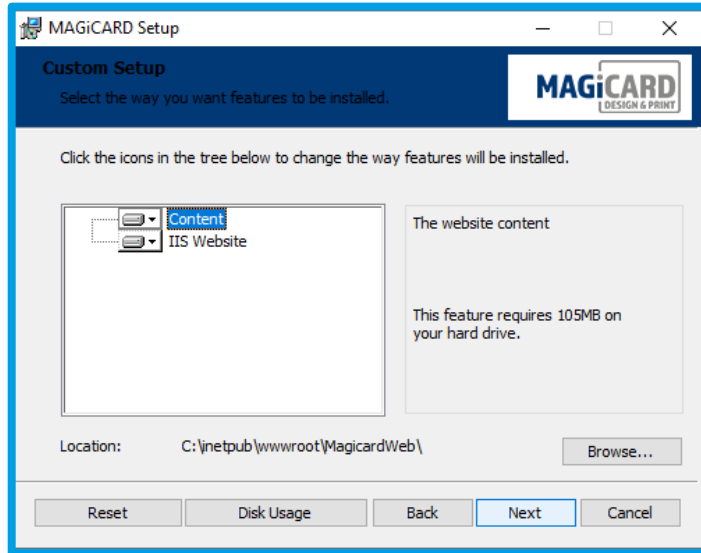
MAGiCARD Setup

Custom Setup

Select the way you want features to be installed.

MAGiCARD DESIGN & PRINT

Click the icons in the tree below to change the way features will be installed.

Content
IIS Website

The website content

This feature requires 105MB on your hard drive.

Location: C:\inetpub\wwwroot\MagicardWeb\

Browse...

Reset | Disk Usage | Back | Next | Cancel